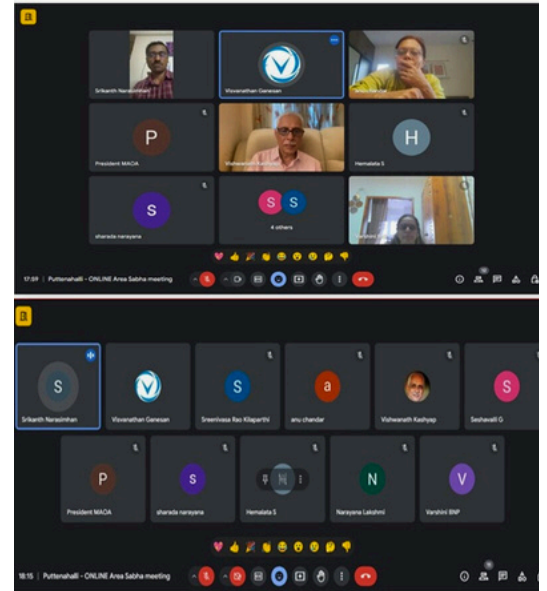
Srikanth Narasimhan

Visvanathan Ganesan

P

President MAOA

Vishwanath Kashyap

H

Hemalata S

S

sharada narayana

S S

4 others

17:59 | Puttenahalli - ONLINE Area Sabha meeting

S

Srikanth Narasimhan

Visvanathan Ganesan

S

Sreenivasa Rao Kilaparthi

a

anu chandar

Vishwanath Kashyap

S

Seshavalli G

P

President MAOA

S

sharada narayana

H

Hemalata S

N

Narayana Lakshmi

V

Varshini BNP

18:15 | Puttenahalli - ONLINE Area Sabha meeting